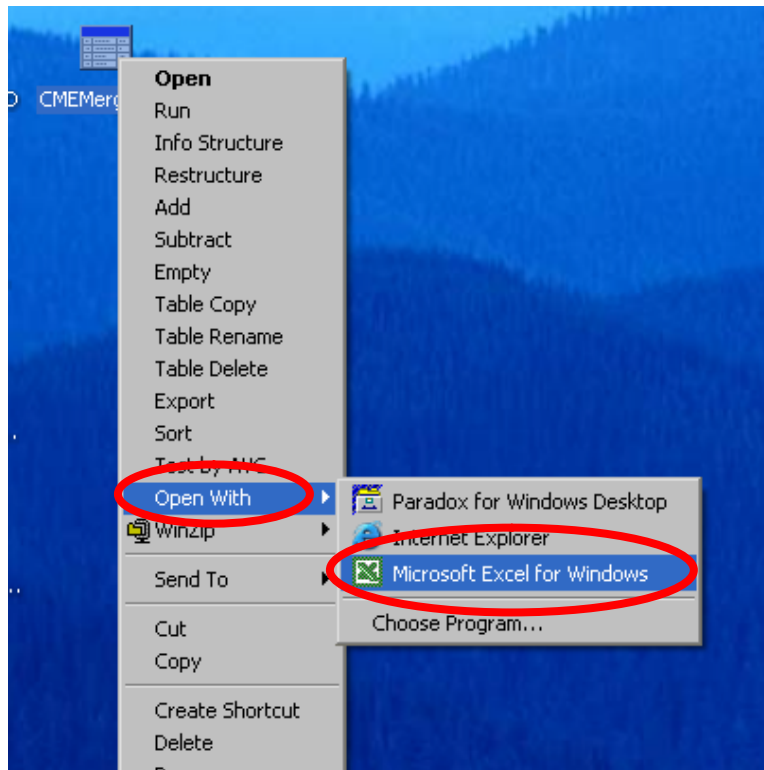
CMEMerg

Open
Run
Info Structure
Restructure
Add
Subtract
Empty
Table Copy
Table Rename
Table Delete
Export
Sort
Test by NIC
Open With
WinZip
Send To
Cut
Copy
Create Shortcut
Delete

Paradox for Windows Desktop
Internet Explorer
Microsoft Excel for Windows
Choose Program...